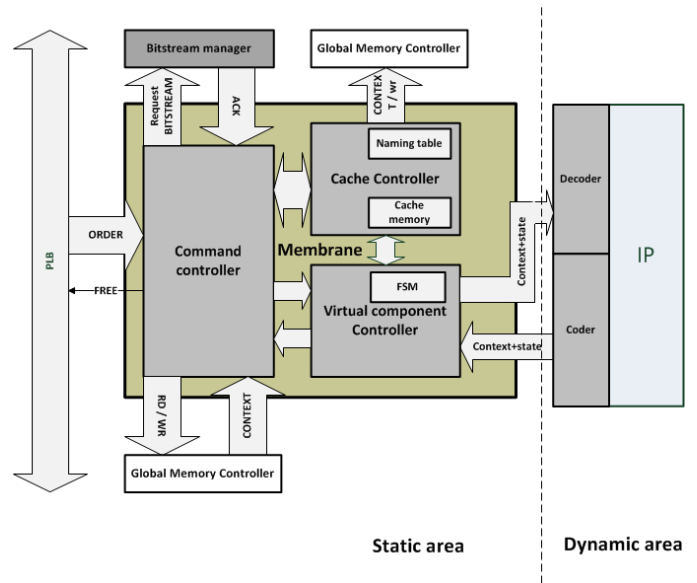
Bitstream manager

Global Memory Controller

Request BITSTREAM

ACK

CONTEXT / wr

PLB

Naming table

Cache Controller

Cache memory

ORDER

Command controller

Membrane

Decoder

Context+state

IP

FREE

FSM

Virtual component Controller

Coder

Context+state

RD / WR

CONTEXT

Global Memory Controller

Static area

Dynamic area